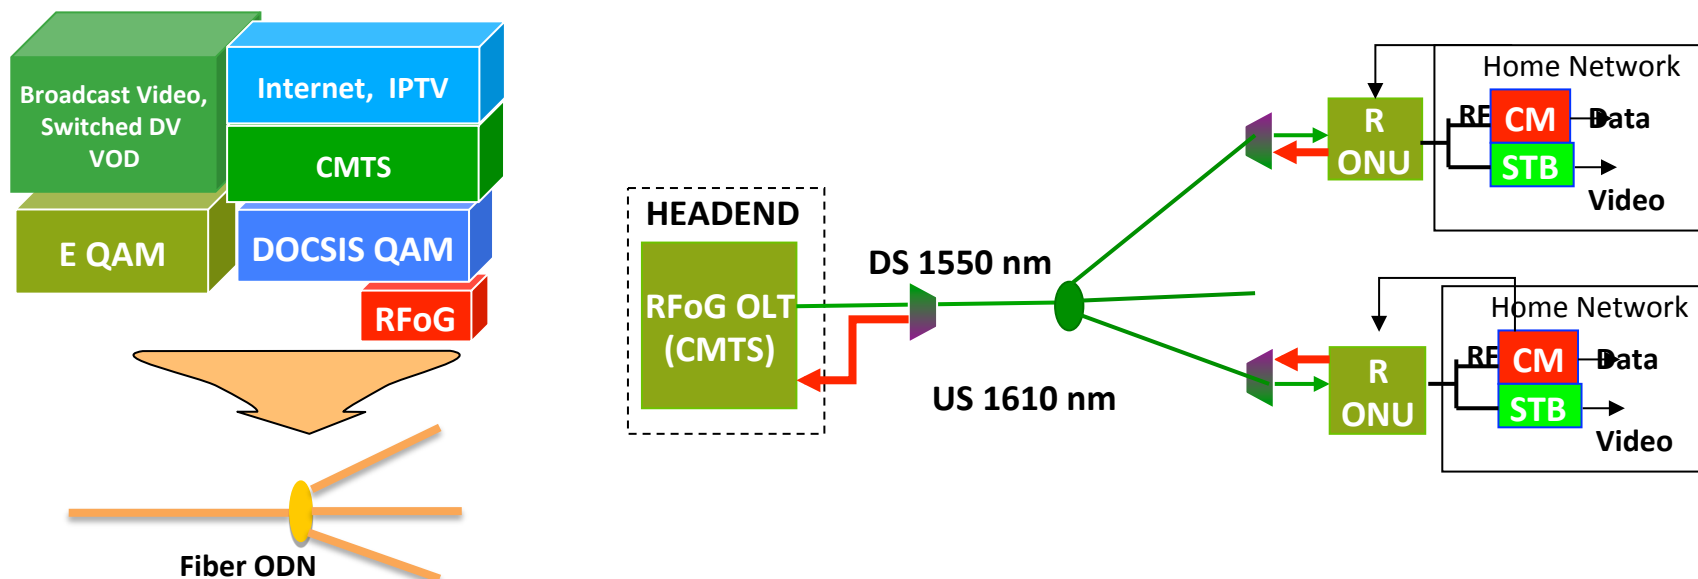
Broadcast Video, Switched DV VOD

Internet, IPTV

CMTS

E QAM

DOCSIS QAM

RFoG

Fiber ODN

HEADEND

RFoG OLT (CMTS)

DS 1550 nm

US 1610 nm

Home Network

R ONU

RF

CM

Data

STB

Video

Home Network

R ONU

RF

CM

Data

STB

Video